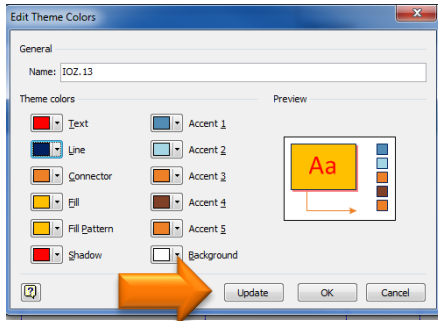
Edit Theme Colors

General

Name: IOZ.13

Theme colors

Text

Line

Connector

Fill

Fill Pattern

Shadow

Accent 1

Accent 2

Accent 3

Accent 4

Accent 5

Background

Preview

Aa

Update

OK

Cancel